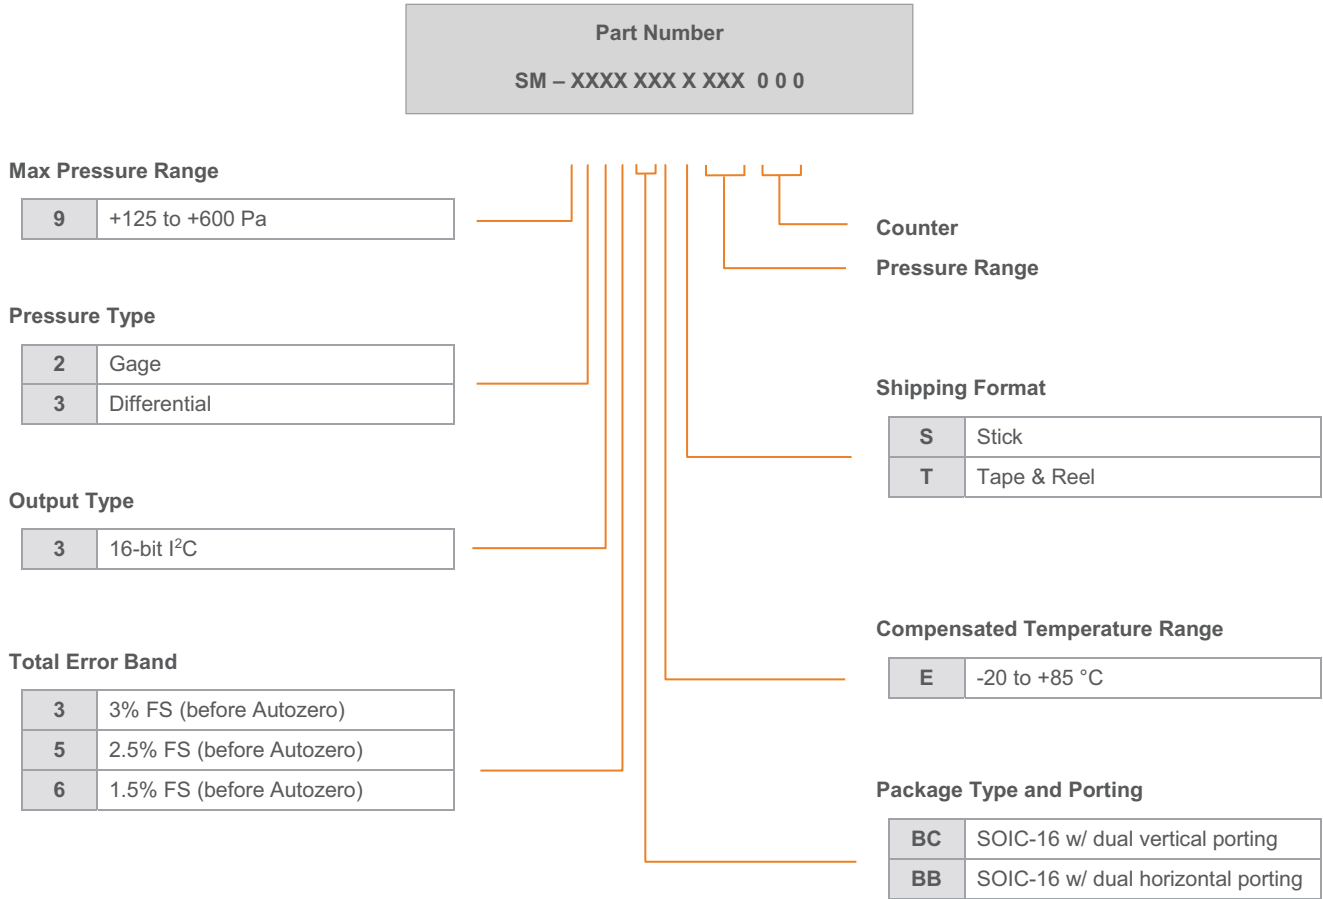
Part Number

SM – XXXX XXX X XXX 0 0 0

Max Pressure Range

| 9 | +125 to +600 Pa |
|---|---|

Pressure Type

| 2 | Gage |
|---|---|
| 3 | Differential |

Output Type

| 3 | 16-bit $I^2C$ |
|---|---|

Total Error Band

| 3 | 3% FS (before Autozero) |
|---|---|
| 5 | 2.5% FS (before Autozero) |
| 6 | 1.5% FS (before Autozero) |

Counter

Pressure Range

Shipping Format

| S | Stick |
|---|---|
| T | Tape & Reel |

Compensated Temperature Range

| E | -20 to +85 °C |
|---|---|

Package Type and Porting

| BC | SOIC-16 w/ dual vertical porting |
|---|---|
| BB | SOIC-16 w/ dual horizontal porting |